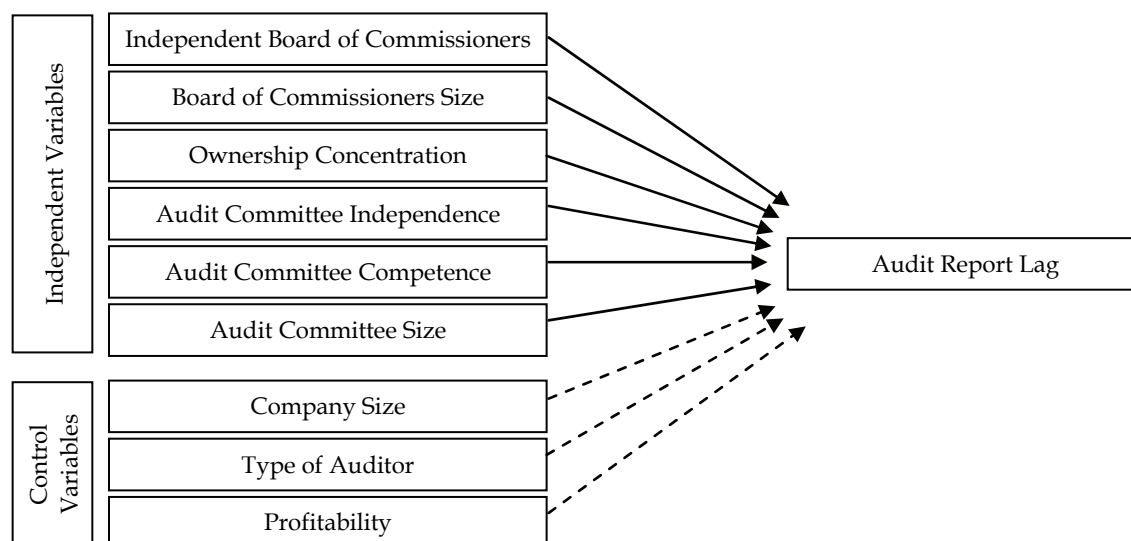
Independent Variables

Independent Board of Commissioners

Board of Commissioners Size

Ownership Concentration

Audit Committee Independence

Audit Committee Competence

Audit Committee Size

Control Variables

Company Size

Type of Auditor

Profitability

Audit Report Lag